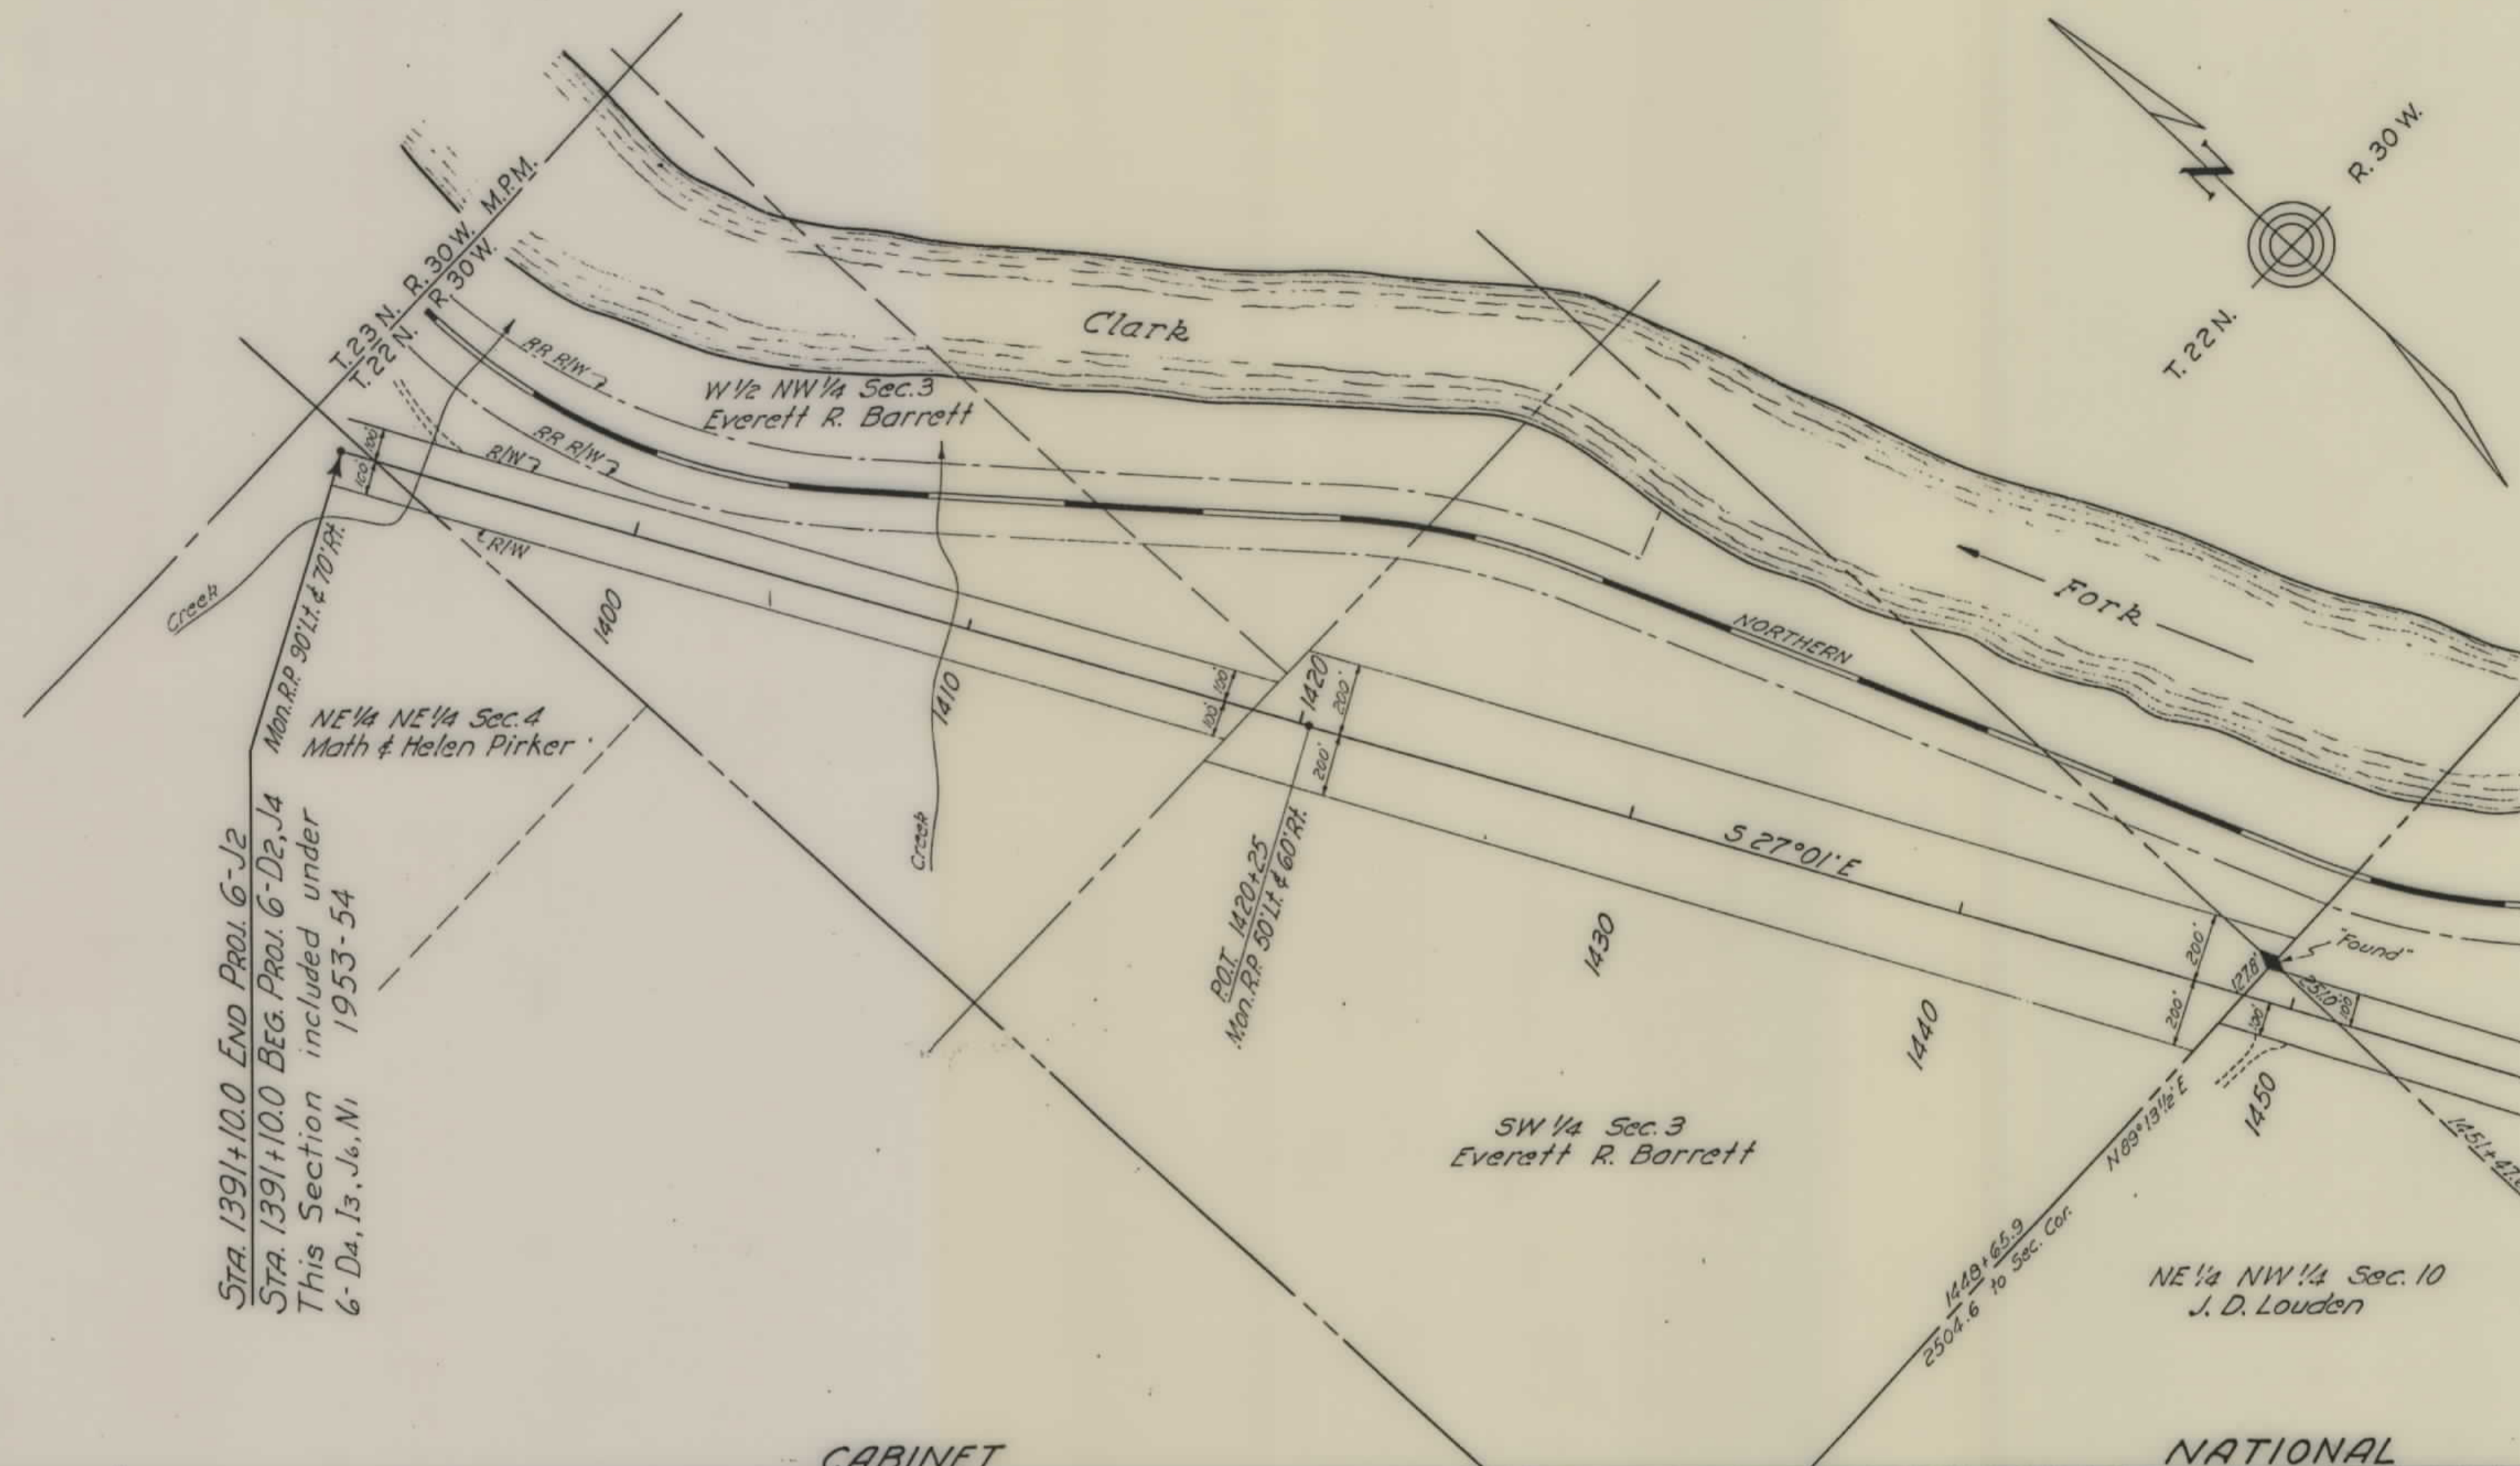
T.23 N. R.30 W. M.P.M.
T.22 N. R.30 W.

N

R.30 W.
T.22 N.

Clark

Fork

RR R/W
RR R/W
R/W
R/W

W ½ NW ¼ Sec.3
Everett R. Barrett

Creek

Mon. R.P. 90' Lt. ℄ 70' Rt.

100
100

1400

1410

Creek

NE ¼ NE ¼ Sec.4
Math & Helen Pirker

NORTHERN

100
100

1420
200'
200'

P.O.T. 1420+25
Mon. R.P. 50' Lt. ℄ 60' Rt.

S 27°01' E

1430

1440

200'
200'

"Found"
127.8'
251.0'
100
100

1450

1451+47.

N 89°13½' E

STA. 1391+10.0 END PROJ. 6-J2
STA. 1391+10.0 BEG. PROJ. 6-D2, J4
This Section included under 1953-54
6-D4, I3, J6, N1

SW ¼ Sec.3
Everett R. Barrett

1449+65.9
2504.6 to Sec. Cor.

NE ¼ NW ¼ Sec. 10
J. D. Louden

CABINET

NATIONAL